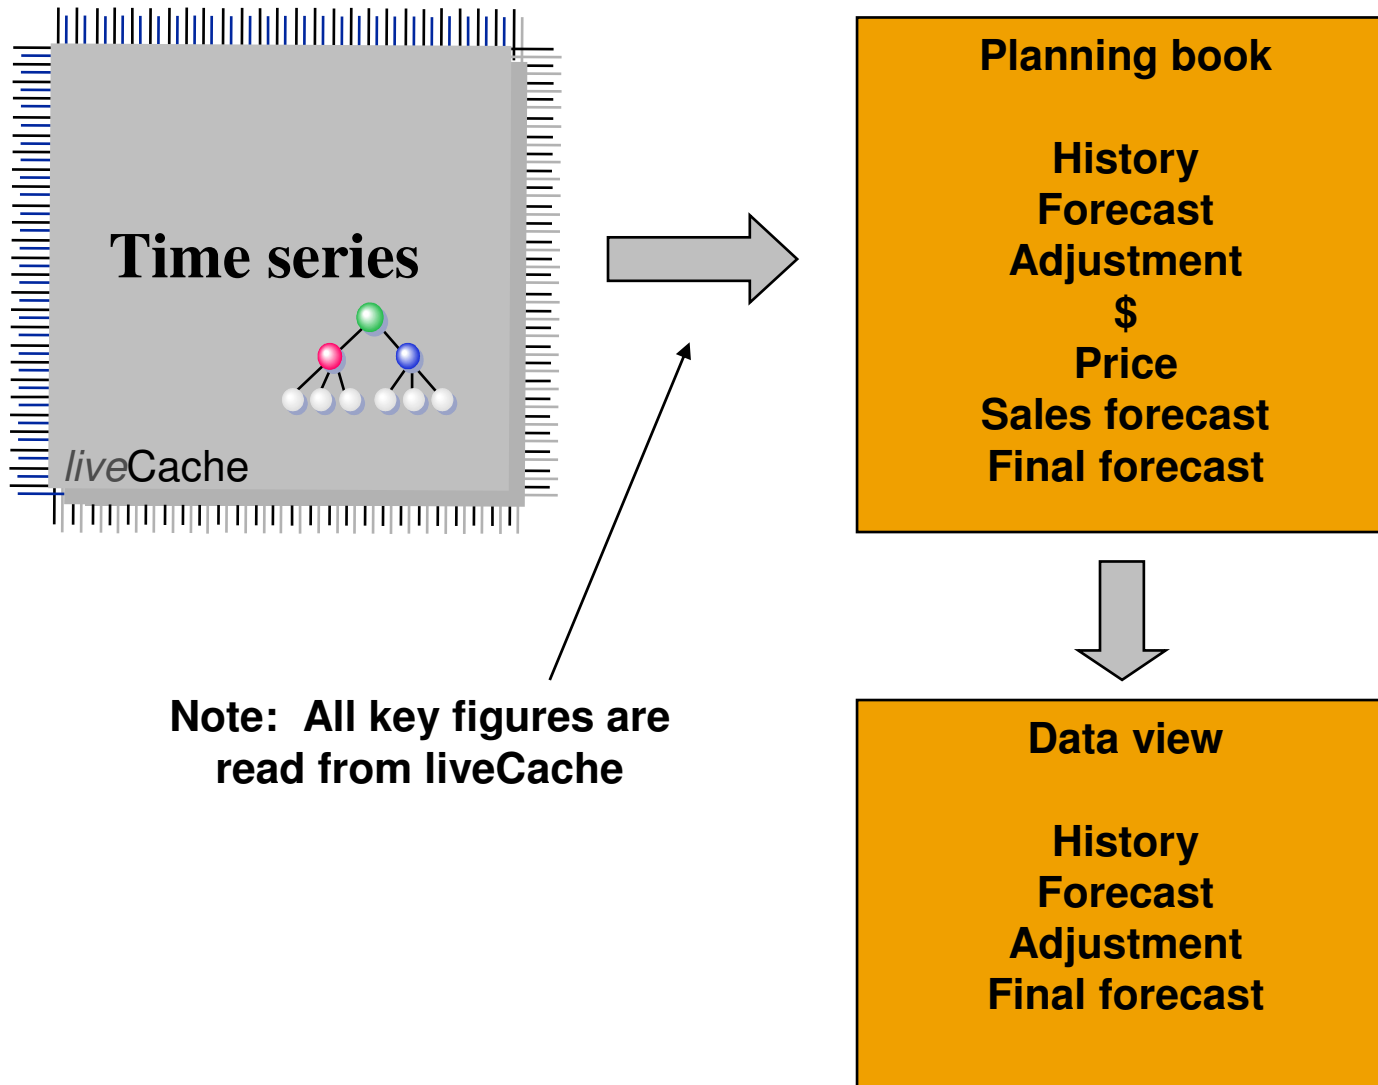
Time series

liveCache

Planning book

History
Forecast
Adjustment
$
Price
Sales forecast
Final forecast

Note: All key figures are read from liveCache

Data view

History
Forecast
Adjustment
Final forecast